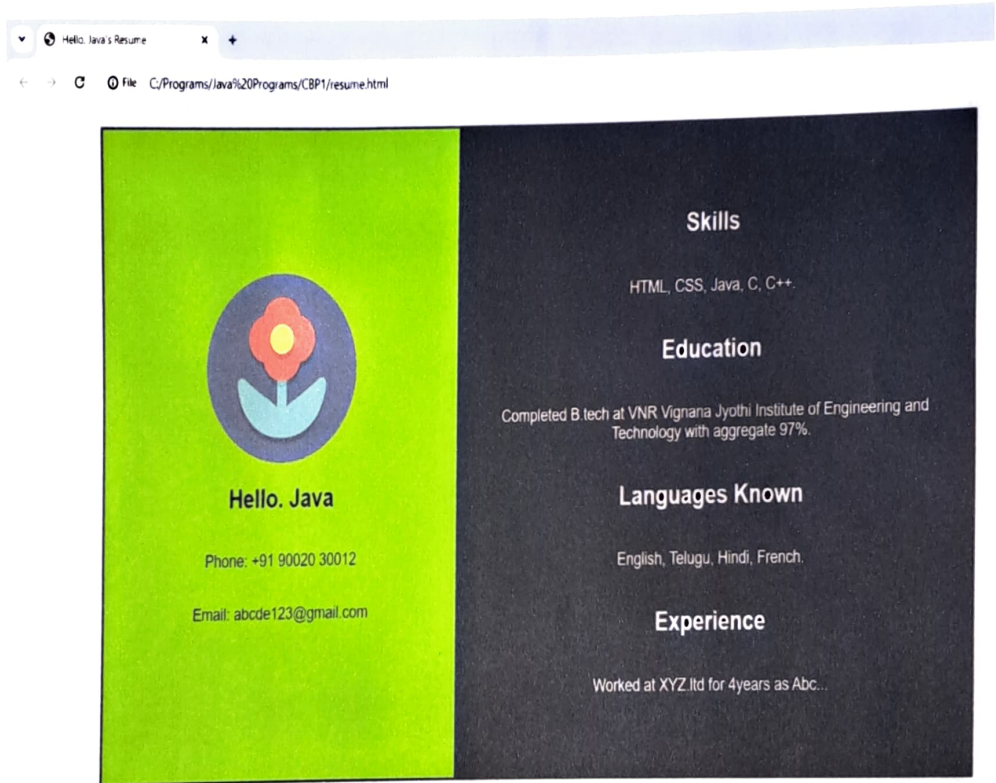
Hello. Java's Resume ×  +

File C:/Programs/Java%20Programs/CBP1/resume.html

Hello. Java

Phone: +91 90020 30012

Email: abcde123@gmail.com

Skills

HTML, CSS, Java, C, C++.

Education

Completed B.tech at VNR Vignana Jyothi Institute of Engineering and Technology with aggregate 97%.

Languages Known

English, Telugu, Hindi, French.

Experience

Worked at XYZ.ltd for 4years as Abc...